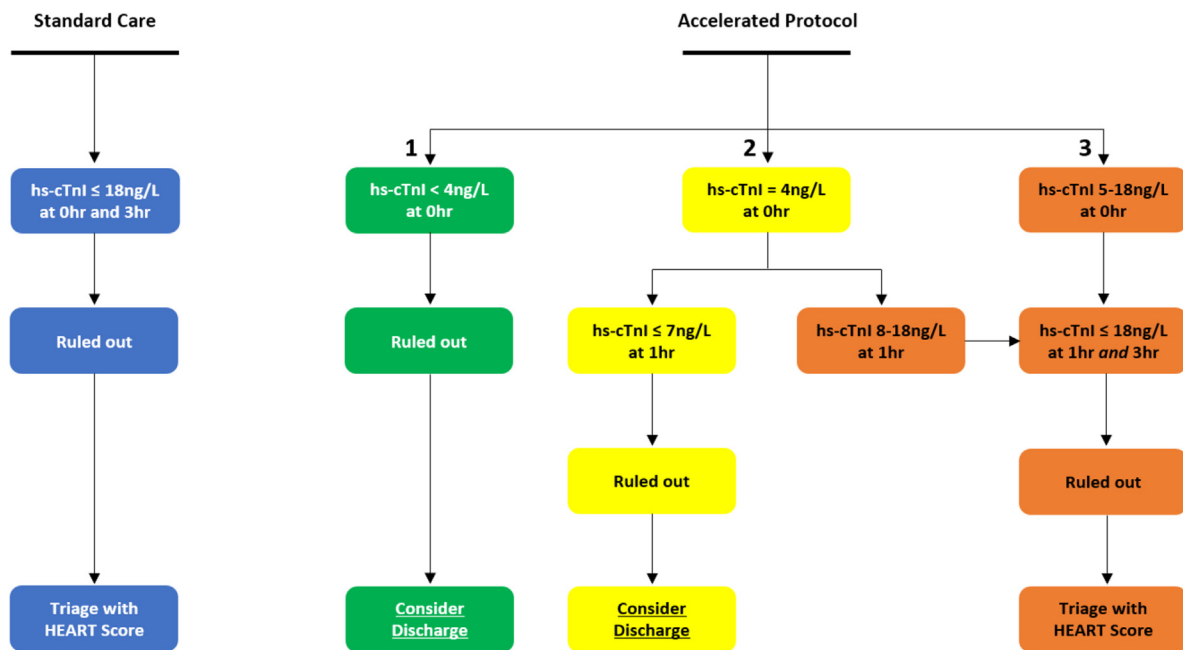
Standard Care

hs-cTnI ≤ 18ng/L at 0hr and 3hr

Ruled out

Triage with HEART Score

Accelerated Protocol

1

hs-cTnI < 4ng/L at 0hr

Ruled out

Consider Discharge

2

hs-cTnI = 4ng/L at 0hr

hs-cTnI ≤ 7ng/L at 1hr

Ruled out

Consider Discharge

hs-cTnI 8-18ng/L at 1hr

3

hs-cTnI 5-18ng/L at 0hr

hs-cTnI ≤ 18ng/L at 1hr and 3hr

Ruled out

Triage with HEART Score